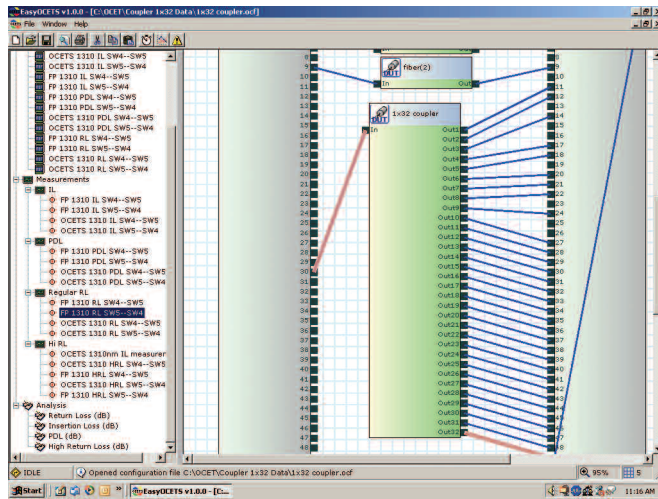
EasyOCETS v1.0.0 - [C:\OCET\Coupler 1x32 Data\1x32 coupler.ocf]

File Window Help

OCETS 1310 IL SW4--SW5
OCETS 1310 IL SW5--SW4
FP 1310 IL SW4--SW5
FP 1310 IL SW5--SW4
FP 1310 PDL SW4--SW5
FP 1310 PDL SW5--SW4
OCETS 1310 PDL SW4--SW5
OCETS 1310 PDL SW5--SW4
FP 1310 RL SW4--SW5
FP 1310 RL SW5--SW4
OCETS 1310 RL SW4--SW5
OCETS 1310 RL SW5--SW4
Measurements
IL
FP 1310 IL SW4--SW5
FP 1310 IL SW5--SW4
OCETS 1310 IL SW4--SW5
OCETS 1310 IL SW5--SW4
PDL
FP 1310 PDL SW4--SW5
FP 1310 PDL SW5--SW4
OCETS 1310 PDL SW4--SW5
OCETS 1310 PDL SW5--SW4
Regular RL
FP 1310 RL SW4--SW5
FP 1310 RL SW5--SW4
OCETS 1310 RL SW4--SW5
OCETS 1310 RL SW5--SW4
Hi RL
OCETS 1310nm IL measurer
OCETS 1310 HRL SW4--SW5
OCETS 1310 HRL SW5--SW4
FP 1310 HRL SW4--SW5
FP 1310 HRL SW5--SW4
Analysis
Return Loss (dB)
Insertion Loss (dB)
PDL (dB)
High Return Loss (dB)

8 9 10 11 12 13 14 15 16 17 18 19 20 21 22 23 24 25 26 27 28 29 30 31 32 33 34 35 36 37 38 39 40 41 42 43 44 45 46 47 48

OUT
Fiber(2)
In
Out

OUT
1x32 coupler
In
Out1
Out2
Out3
Out4
Out5
Out6
Out7
Out8
Out9
Out10
Out11
Out12
Out13
Out14
Out15
Out16
Out17
Out18
Out19
Out20
Out21
Out22
Out23
Out24
Out25
Out26
Out27
Out28
Out29
Out30
Out31
Out32

8 9 10 11 12 13 14 15 16 17 18 19 20 21 22 23 24 25 26 27 28 29 30 31 32 33 34 35 36 37 38 39 40 41 42 43 44 45 46 47 48

IDLE
Opened configuration file C:\OCET\Coupler 1x32 Data\1x32 coupler.ocf
95%
5

Start
EasyOCETS v1.0.0 - [C...
11:16 AM